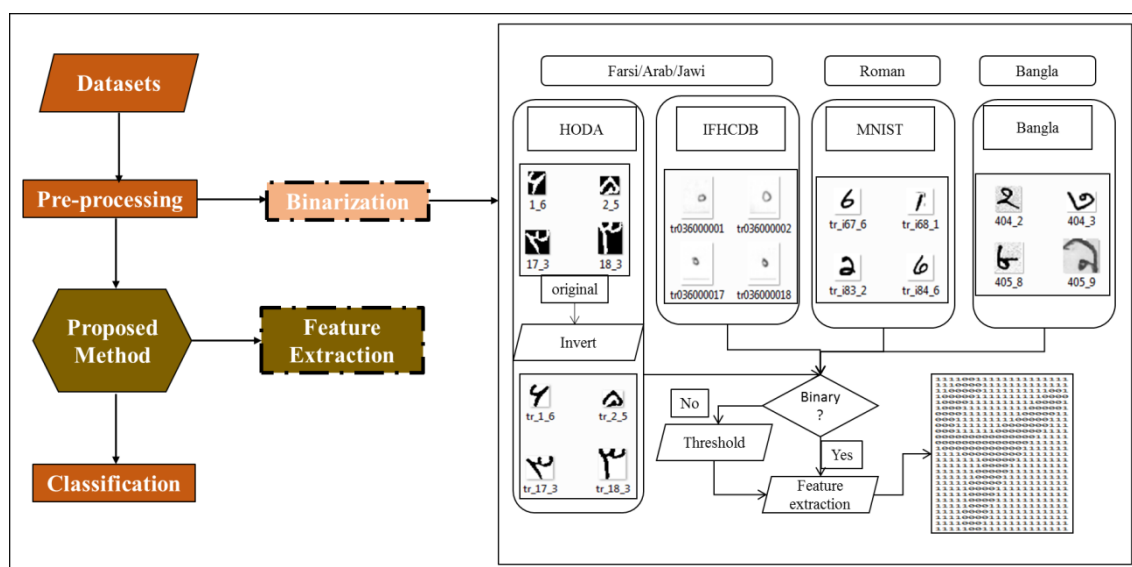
Datasets

Pre-processing

Binarization

Proposed Method

Feature Extraction

Classification

Farsi/Arab/Jawi

Roman

Bangla

HODA

1_6
2_5
17_3
18_3

original

Invert

tr_1_6
tr_2_5
tr_17_3
tr_18_3

IFHCDB

tr036000001
tr036000002
tr036000017
tr036000018

MNIST

tr_i67_6
tr_i68_1
tr_i83_2
tr_i84_6

Bangla

404_2
404_3
405_8
405_9

Binary ?

No

Threshold

Yes

Feature extraction

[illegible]